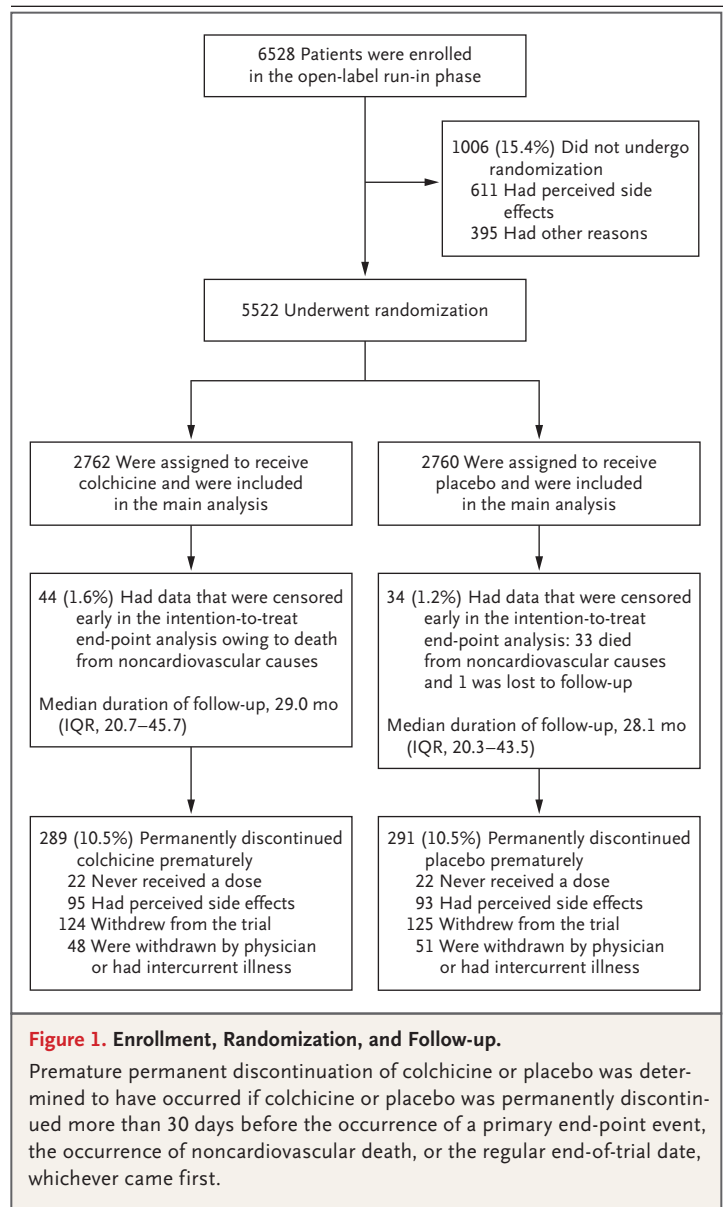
6528 Patients were enrolled in the open-label run-in phase

1006 (15.4%) Did not undergo randomization
611 Had perceived side effects
395 Had other reasons

5522 Underwent randomization

2762 Were assigned to receive colchicine and were included in the main analysis

2760 Were assigned to receive placebo and were included in the main analysis

44 (1.6%) Had data that were censored early in the intention-to-treat end-point analysis owing to death from noncardiovascular causes

Median duration of follow-up, 29.0 mo (IQR, 20.7–45.7)

34 (1.2%) Had data that were censored early in the intention-to-treat end-point analysis: 33 died from noncardiovascular causes and 1 was lost to follow-up

Median duration of follow-up, 28.1 mo (IQR, 20.3–43.5)

289 (10.5%) Permanently discontinued colchicine prematurely
22 Never received a dose
95 Had perceived side effects
124 Withdrew from the trial
48 Were withdrawn by physician or had intercurrent illness

291 (10.5%) Permanently discontinued placebo prematurely
22 Never received a dose
93 Had perceived side effects
125 Withdrew from the trial
51 Were withdrawn by physician or had intercurrent illness

Figure 1. Enrollment, Randomization, and Follow-up.

Premature permanent discontinuation of colchicine or placebo was determined to have occurred if colchicine or placebo was permanently discontinued more than 30 days before the occurrence of a primary end-point event, the occurrence of noncardiovascular death, or the regular end-of-trial date, whichever came first.